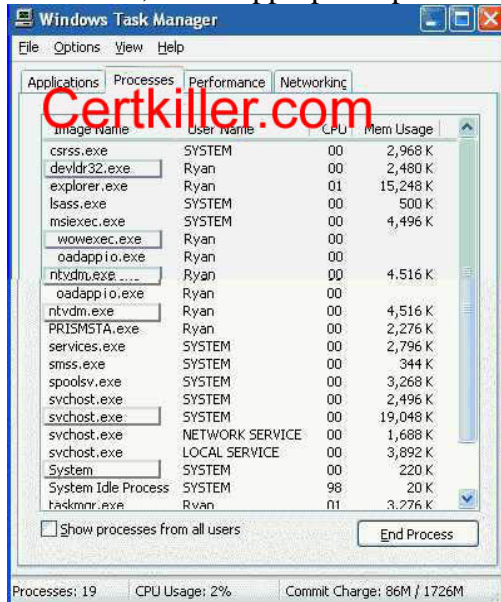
Windows Task Manager

File Options View Help

Applications Processes Performance Networking

Certkiller.com

| Image Name | User Name | CPU | Mem Usage |
|---|---|---|---|
| csrss.exe | SYSTEM | 00 | 2,968 K |
| devldr32.exe | Ryan | 00 | 2,480 K |
| explorer.exe | Ryan | 01 | 15,248 K |
| lsass.exe | SYSTEM | 00 | 500 K |
| msiexec.exe | SYSTEM | 00 | 4,496 K |
| wowexec.exe | Ryan | 00 | |
| oadappio.exe | Ryan | 00 | |
| ntvdm.exe | Ryan | 00 | 4,516 K |
| oadappio.exe | Ryan | 00 | |
| ntvdm.exe | Ryan | 00 | 4,516 K |
| PRISMSTA.exe | Ryan | 00 | 2,276 K |
| services.exe | SYSTEM | 00 | 2,796 K |
| smss.exe | SYSTEM | 00 | 344 K |
| spoolsv.exe | SYSTEM | 00 | 3,268 K |
| svchost.exe | SYSTEM | 00 | 2,496 K |
| svchost.exe | SYSTEM | 00 | 19,048 K |
| svchost.exe | NETWORK SERVICE | 00 | 1,688 K |
| svchost.exe | LOCAL SERVICE | 00 | 3,892 K |
| System | SYSTEM | 00 | 220 K |
| System Idle Process | SYSTEM | 98 | 20 K |
| taskmgr.exe | Ryan | 01 | 3,276 K |

Show processes from all users

End Process

Processes: 19 CPU Usage: 2% Commit Charge: 86M / 1726M